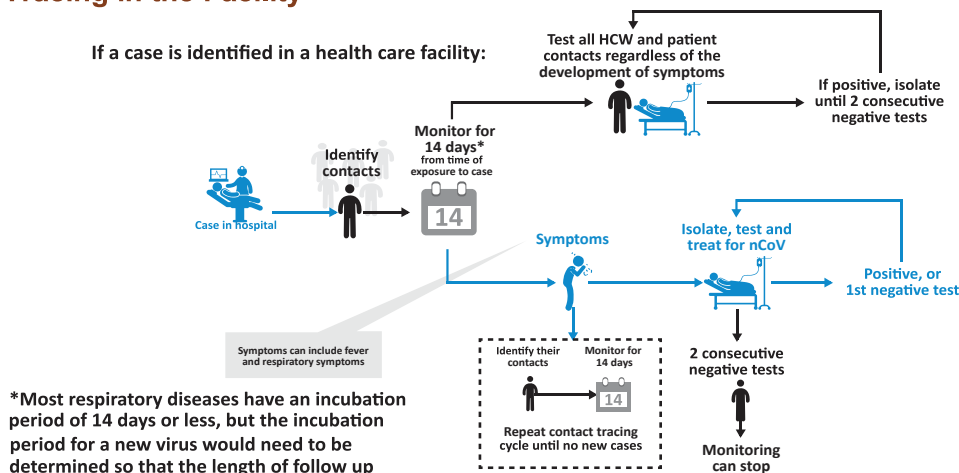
If a case is identified in a health care facility:

Case in hospital

Identify contacts

Monitor for 14 days* from time of exposure to case

14

Test all HCW and patient contacts regardless of the development of symptoms

If positive, isolate until 2 consecutive negative tests

Symptoms

Symptoms can include fever and respiratory symptoms

Isolate, test and treat for nCoV

Positive, or 1st negative test

2 consecutive negative tests

Monitoring can stop

Identify their contacts

Monitor for 14 days

14

Repeat contact tracing cycle until no new cases

*Most respiratory diseases have an incubation period of 14 days or less, but the incubation period for a new virus would need to be determined so that the length of follow up